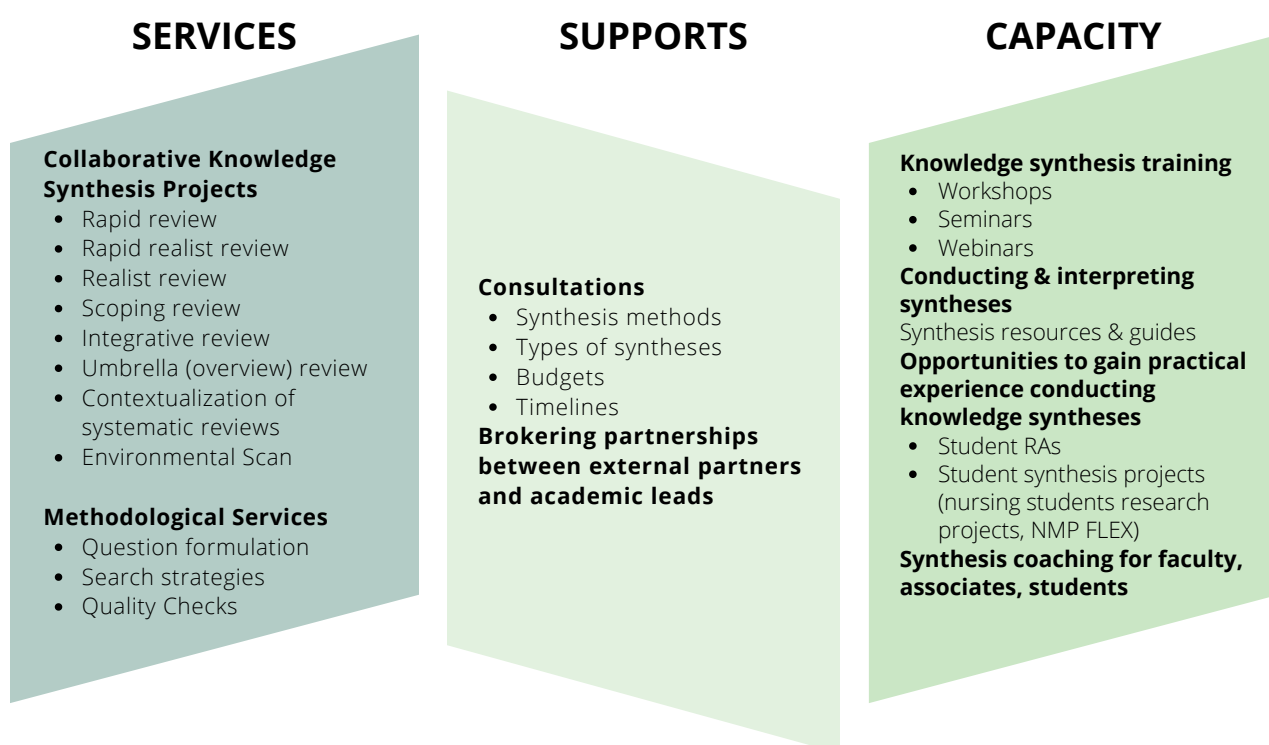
SERVICES

Collaborative Knowledge Synthesis Projects
- Rapid review
- Rapid realist review
- Realist review
- Scoping review
- Integrative review
- Umbrella (overview) review
- Contextualization of systematic reviews
- Environmental Scan

Methodological Services
- Question formulation
- Search strategies
- Quality Checks

SUPPORTS

Consultations
- Synthesis methods
- Types of syntheses
- Budgets
- Timelines

Brokering partnerships between external partners and academic leads

CAPACITY

Knowledge synthesis training
- Workshops
- Seminars
- Webinars

Conducting & interpreting syntheses
Synthesis resources & guides

Opportunities to gain practical experience conducting knowledge syntheses
- Student RAs
- Student synthesis projects (nursing students research projects, NMP FLEX)

Synthesis coaching for faculty, associates, students